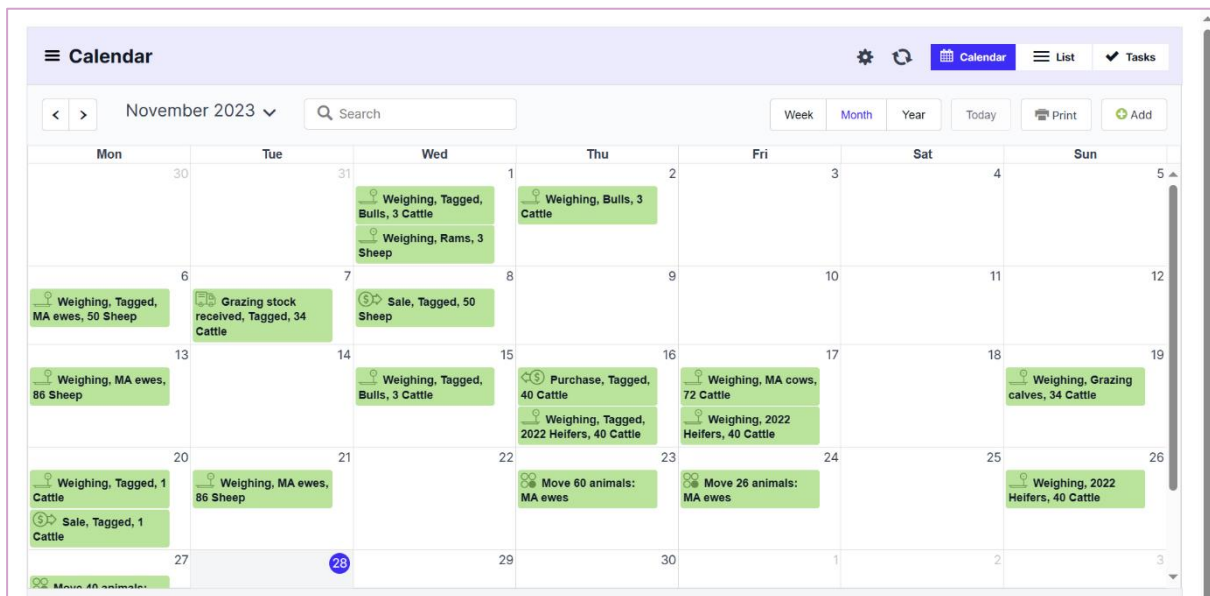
≡ Calendar

Calendar | List | Tasks

< > November 2023 ⌄ Search

Week | Month | Year | Today | Print | Add

| Mon | Tue | Wed | Thu | Fri | Sat | Sun |
|---|---|---|---|---|---|---|
| 30 | 31 | 1 Weighing, Tagged, Bulls, 3 Cattle; Weighing, Rams, 3 Sheep | 2 Weighing, Bulls, 3 Cattle | 3 | 4 | 5 |
| 6 Weighing, Tagged, MA ewes, 50 Sheep | 7 Grazing stock received, Tagged, 34 Cattle | 8 Sale, Tagged, 50 Sheep | 9 | 10 | 11 | 12 |
| 13 Weighing, MA ewes, 86 Sheep | 14 | 15 Weighing, Tagged, Bulls, 3 Cattle | 16 Purchase, Tagged, 40 Cattle; Weighing, Tagged, 2022 Heifers, 40 Cattle | 17 Weighing, MA cows, 72 Cattle; Weighing, 2022 Heifers, 40 Cattle | 18 | 19 Weighing, Grazing calves, 34 Cattle |
| 20 Weighing, Tagged, 1 Cattle; Sale, Tagged, 1 Cattle | 21 Weighing, MA ewes, 86 Sheep | 22 | 23 Move 60 animals: MA ewes | 24 Move 26 animals: MA ewes | 25 | 26 Weighing, 2022 Heifers, 40 Cattle |
| 27 Move 40 animals: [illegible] | 28 | 29 | 30 | 1 | 2 | 3 |